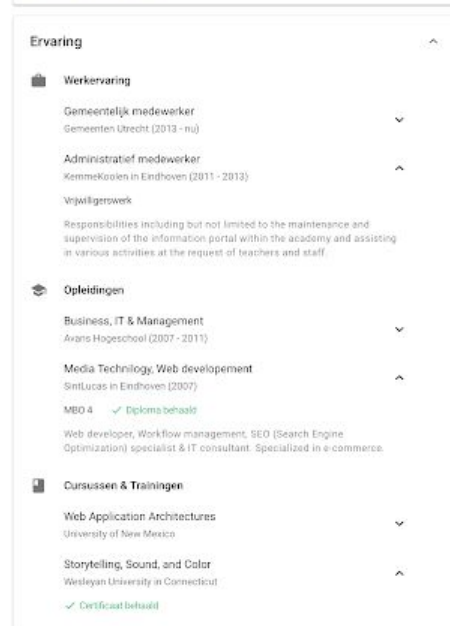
Ervaring

Werkervaring

Gemeentelijk medewerker
Gemeenten Utrecht (2013 - nu)

Administratief medewerker
KemmeKoolen in Eindhoven (2011 - 2013)

Vrijwilligerswerk

Responsibilities including but not limited to the maintenance and supervision of the information portal within the academy and assisting in various activities at the request of teachers and staff.

Opleidingen

Business, IT & Management
Avans Hogeschool (2007 - 2011)

Media Technology, Web developement
SintLucas in Eindhoven (2007)

MBO 4 ✓ Diploma behaald

Web developer, Workflow management, SEO (Search Engine Optimization) specialist & IT consultant. Specialized in e-commerce.

Cursussen & Trainingen

Web Application Architectures
University of New Mexico

Storytelling, Sound, and Color
Wesleyan University in Connecticut

✓ Certificaat behaald